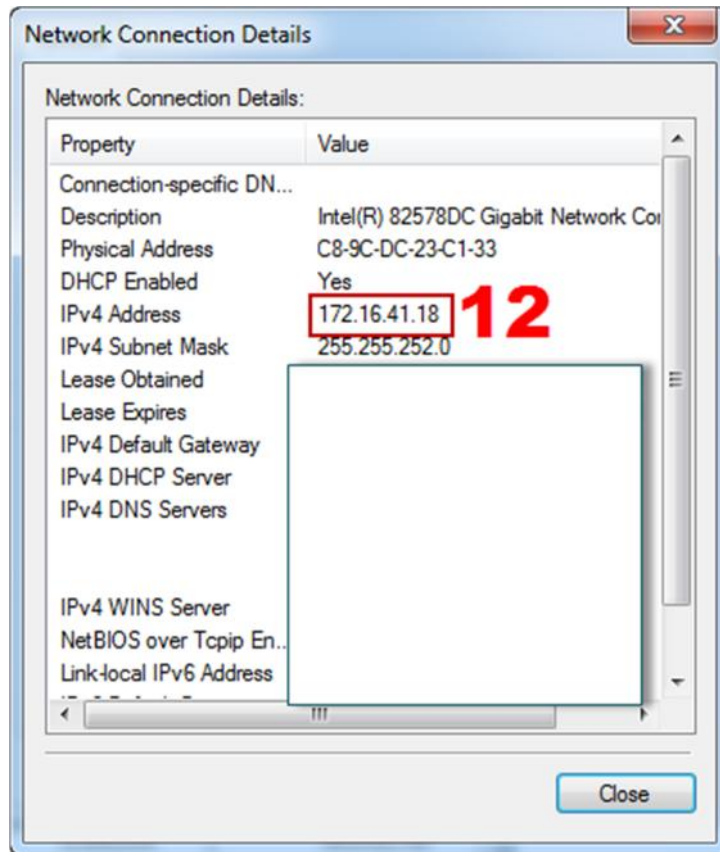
Network Connection Details

Network Connection Details:

| Property | Value |
|---|---|
| Connection-specific DN... | |
| Description | Intel(R) 82578DC Gigabit Network Co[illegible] |
| Physical Address | C8-9C-DC-23-C1-33 |
| DHCP Enabled | Yes |
| IPv4 Address | 172.16.41.18 |
| IPv4 Subnet Mask | 255.255.252.0 |
| Lease Obtained | |
| Lease Expires | |
| IPv4 Default Gateway | |
| IPv4 DHCP Server | |
| IPv4 DNS Servers | |
| IPv4 WINS Server | |
| NetBIOS over Tcpip En... | |
| Link-local IPv6 Address | |

12

Close